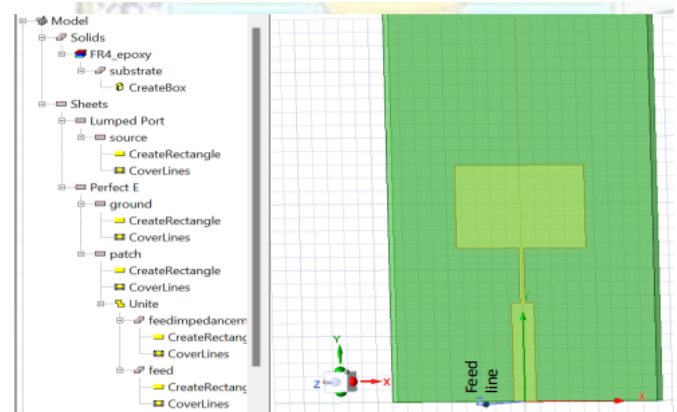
Model
Solids
FR4_epoxy
substrate
CreateBox
Sheets
Lumped Port
source
CreateRectangle
CoverLines
Perfect E
ground
CreateRectangle
CoverLines
patch
CreateRectangle
CoverLines
Unite
feedimpedancem
CreateRectang
CoverLines
feed
CreateRectang
CoverLines

Y
Z
X
Feed line